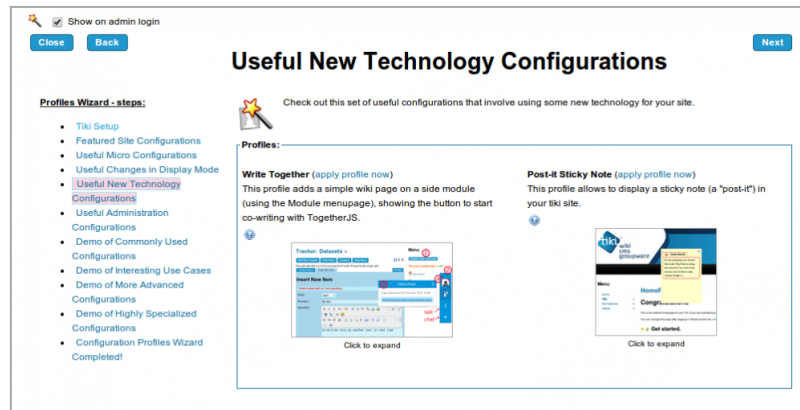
Show on admin login

Close Back

Useful New Technology Configurations

Next

Profiles Wizard - steps:

- Tiki Setup
- Featured Site Configurations
- Useful Micro Configurations
- Useful Changes in Display Mode
- Useful New Technology Configurations
- Useful Administration Configurations
- Demo of Commonly Used Configurations
- Demo of Interesting Use Cases
- Demo of More Advanced Configurations
- Demo of Highly Specialized Configurations
- Configuration Profiles Wizard Completed!

Check out this set of useful configurations that involve using some new technology for your site.

Profiles:

Write Together (apply profile now)
This profile adds a simple wiki page on a side module (using the Module menupage), showing the button to start co-writing with TogetherJS.

Tracker: Datasets
Insert New Item
Menu

Click to expand

Post-it Sticky Note (apply profile now)
This profile allows to display a sticky note (a "post-it") in your tiki site.

tiki wiki cms groupware
Menu
Home
Congr
Get started.

Click to expand